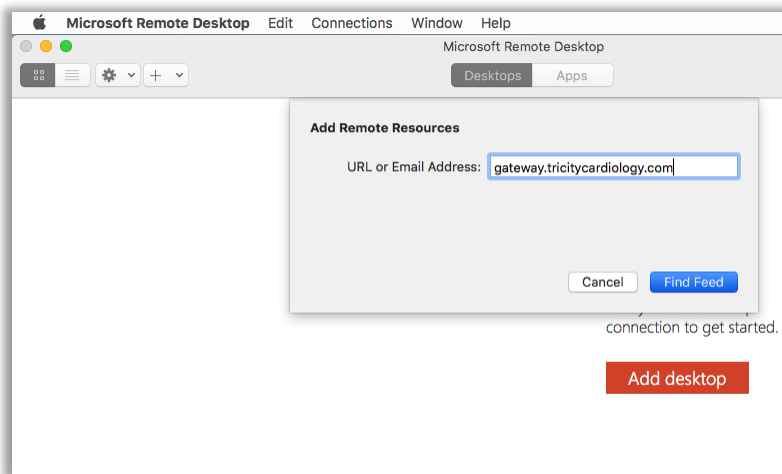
Microsoft Remote Desktop Edit Connections Window Help

Microsoft Remote Desktop

Desktops Apps

Add Remote Resources

URL or Email Address: gateway.tricitycardiology.com

Cancel Find Feed

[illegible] connection to get started.

Add desktop